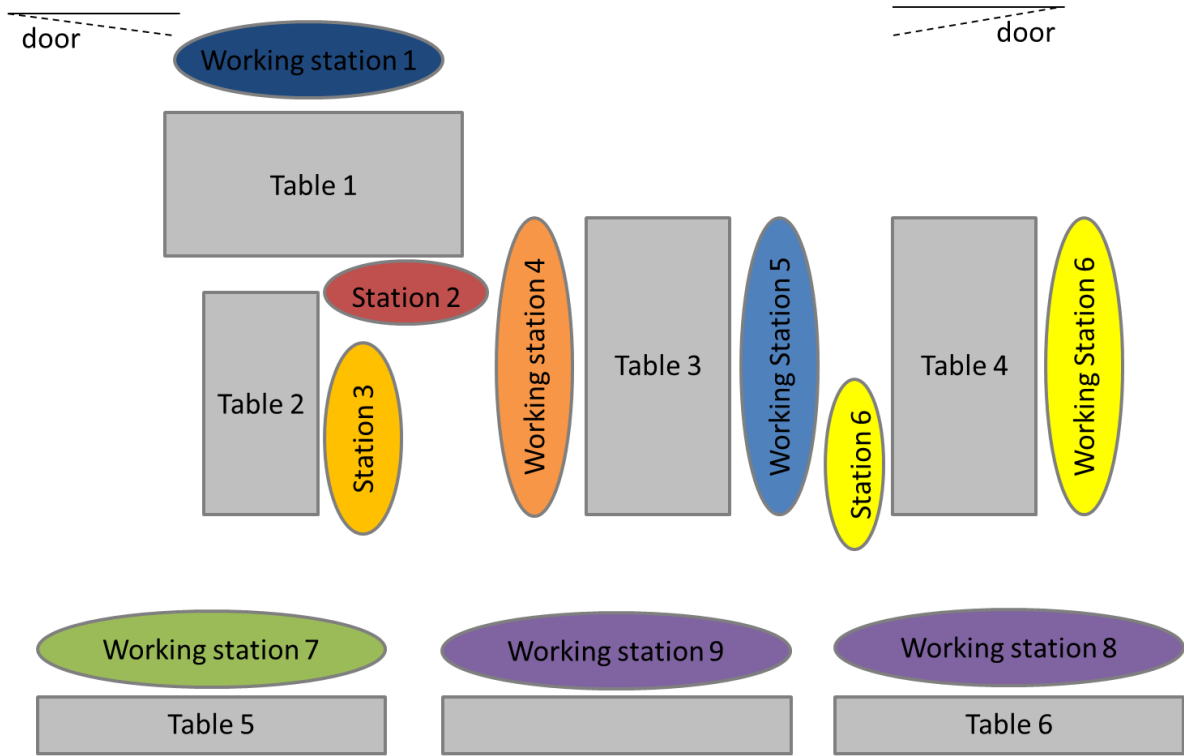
door

Working station 1

door

Table 1

Station 2

Table 2

Station 3

Working station 4

Table 3

Working Station 5

Station 6

Table 4

Working Station 6

Working station 7

Working station 9

Working station 8

Table 5

Table 6